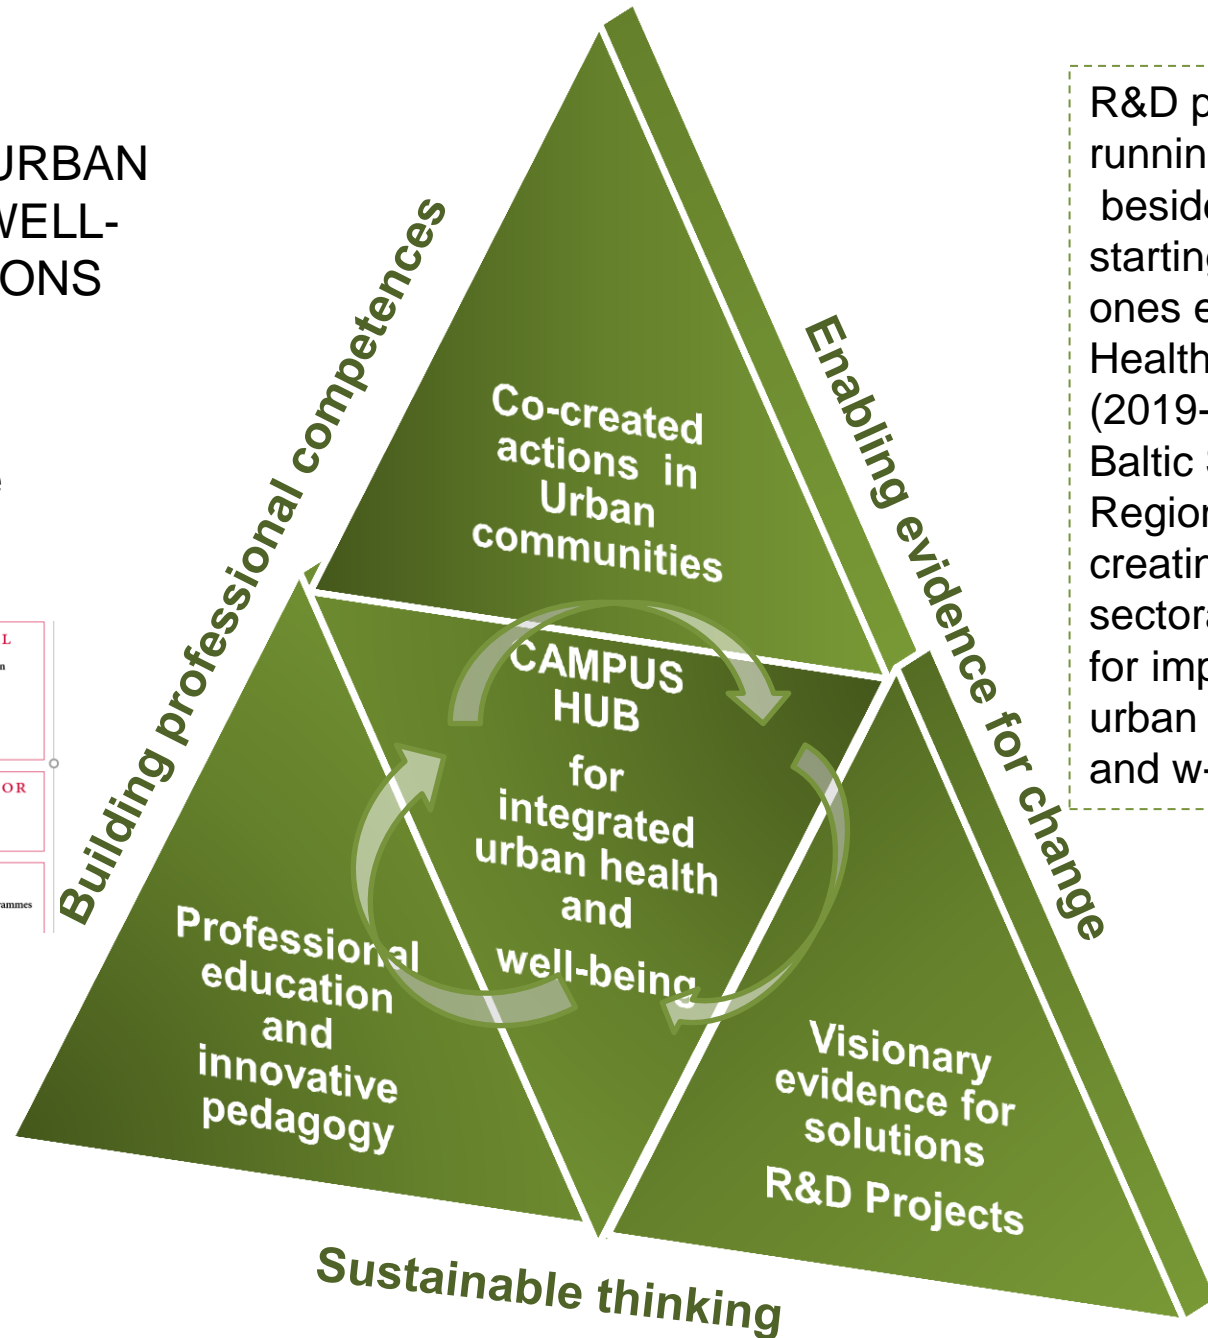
URBAN
WELL-
ONS

L

OR

ammes

Building professional competences

Co-created actions in Urban communities

CAMPUS HUB

for integrated urban health and well-being

Enabling evidence for change

Professional education and innovative pedagogy

Visionary evidence for solutions

R&D Projects

Sustainable thinking

R&D p
runnin
beside
startin
ones e
Health
(2019-
Baltic
Regio
creatin
sector
for imp
urban
and w